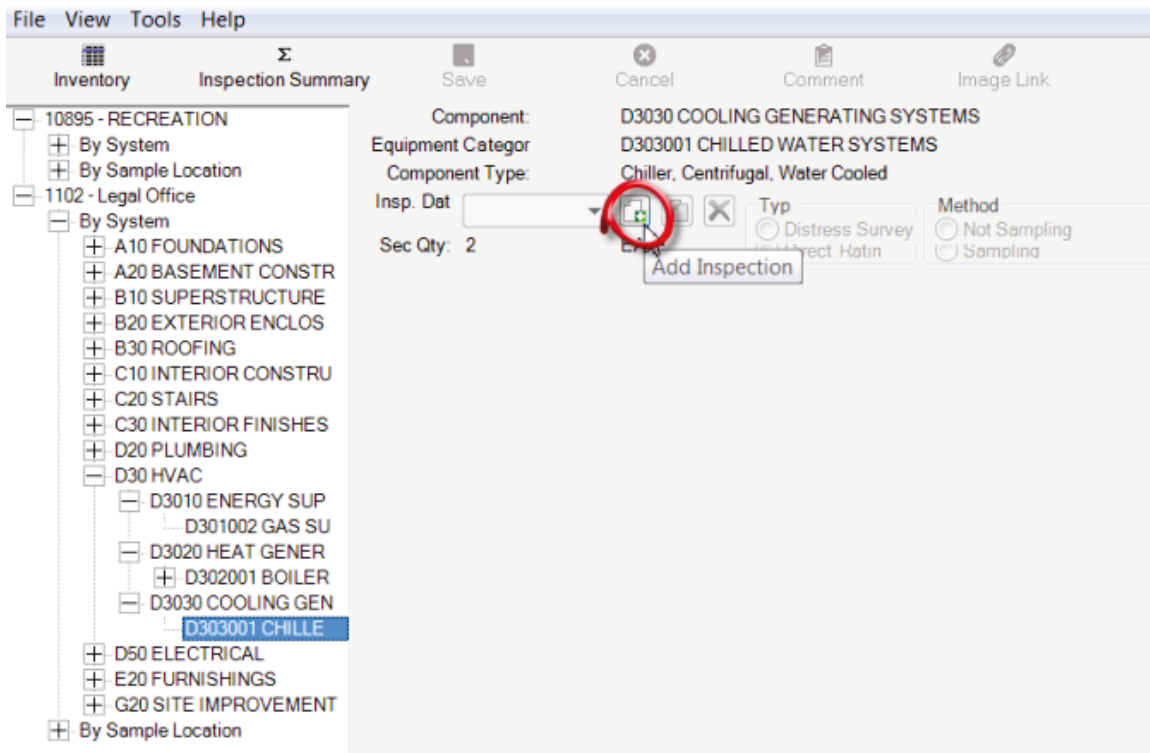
File View Tools Help

Inventory
Σ
Inspection Summary
Save
Cancel
Comment
Image Link

10895 - RECREATION
By System
By Sample Location
1102 - Legal Office
By System
A10 FOUNDATIONS
A20 BASEMENT CONSTR
B10 SUPERSTRUCTURE
B20 EXTERIOR ENCLOS
B30 ROOFING
C10 INTERIOR CONSTRU
C20 STAIRS
C30 INTERIOR FINISHES
D20 PLUMBING
D30 HVAC
D3010 ENERGY SUP
D301002 GAS SU
D3020 HEAT GENER
D302001 BOILER
D3030 COOLING GEN
D303001 CHILLE
D50 ELECTRICAL
E20 FURNISHINGS
G20 SITE IMPROVEMENT
By Sample Location

Component: D3030 COOLING GENERATING SYSTEMS
Equipment Categor D303001 CHILLED WATER SYSTEMS
Component Type: Chiller, Centrifugal, Water Cooled
Insp. Dat
Sec Qty: 2
EA
Add Inspection
Typ
Distress Survey
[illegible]ect Ratin
Method
Not Sampling
Sampling